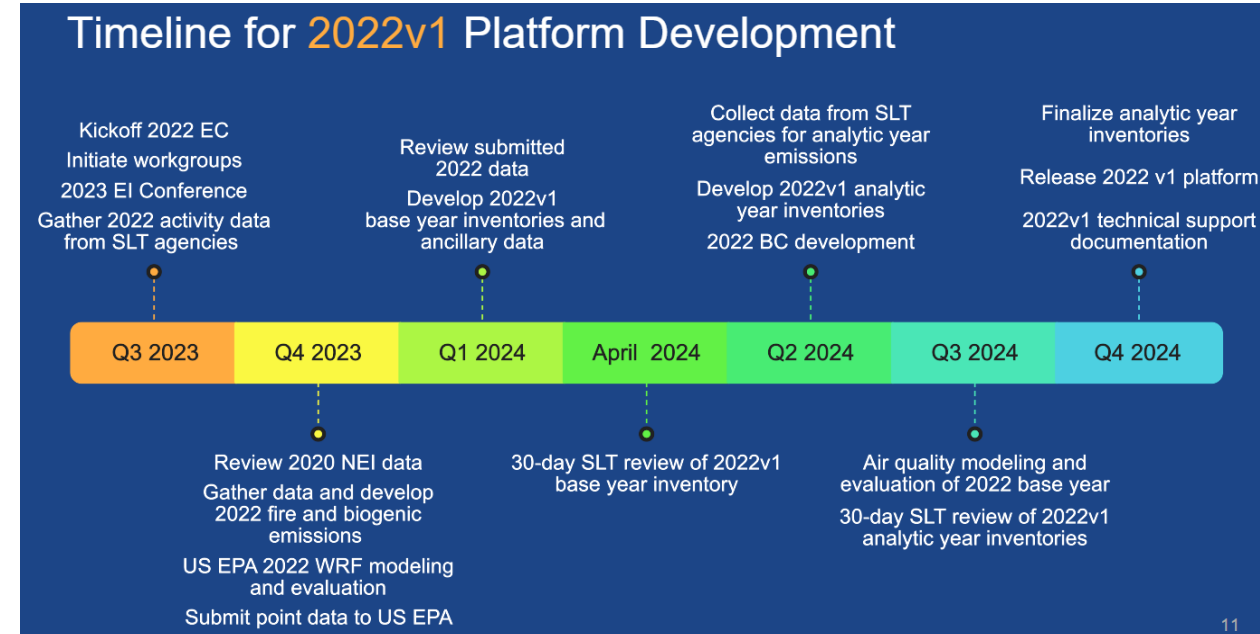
Timeline for 2022v1 Platform Development

Kickoff 2022 EC

Initiate workgroups

2023 EI Conference

Gather 2022 activity data from SLT agencies

Review submitted 2022 data

Develop 2022v1 base year inventories and ancillary data

Collect data from SLT agencies for analytic year emissions

Develop 2022v1 analytic year inventories

2022 BC development

Finalize analytic year inventories

Release 2022 v1 platform

2022v1 technical support documentation

| Q3 2023 | Q4 2023 | Q1 2024 | April 2024 | Q2 2024 | Q3 2024 | Q4 2024 |
|---|---|---|---|---|---|---|

Review 2020 NEI data

Gather data and develop 2022 fire and biogenic emissions

US EPA 2022 WRF modeling and evaluation

Submit point data to US EPA

30-day SLT review of 2022v1 base year inventory

Air quality modeling and evaluation of 2022 base year

30-day SLT review of 2022v1 analytic year inventories

11